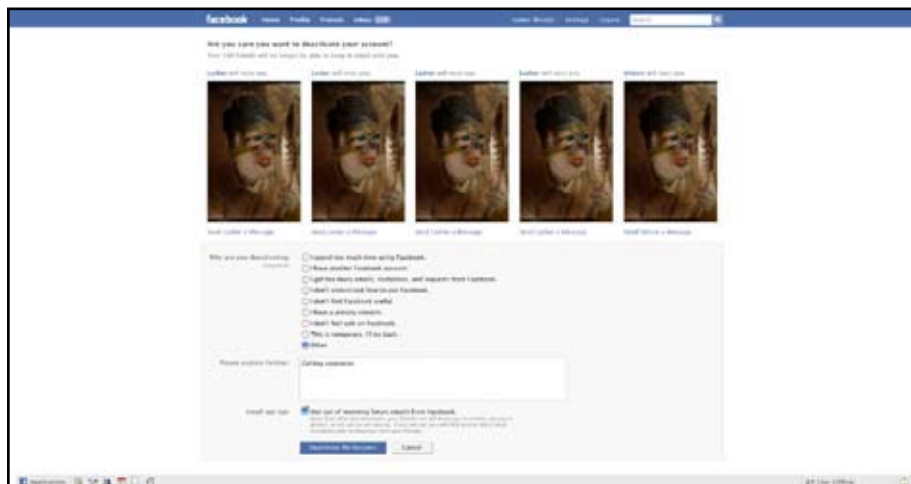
facebook Home Profile Friends Inbox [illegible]

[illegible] Settings Logout

Are you sure you want to deactivate your account?

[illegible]

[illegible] will miss you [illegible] will miss you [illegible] will miss you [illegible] will miss you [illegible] will miss you

Send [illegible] a Message Send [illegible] a Message Send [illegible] a Message Send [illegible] a Message Send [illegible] a Message

Why are you deactivating: (required)

I spend too much time using Facebook.
I have another Facebook account.
I get too many emails, invitations, and requests from Facebook.
I don't understand how to use Facebook.
I don't find Facebook useful.
I have a privacy concern.
I don't feel safe on Facebook.
This is temporary. I'll be back.
Other

Please explain further:

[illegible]

Email opt out:

Opt out of receiving future emails from Facebook.
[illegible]

Deactivate My Account Cancel

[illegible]